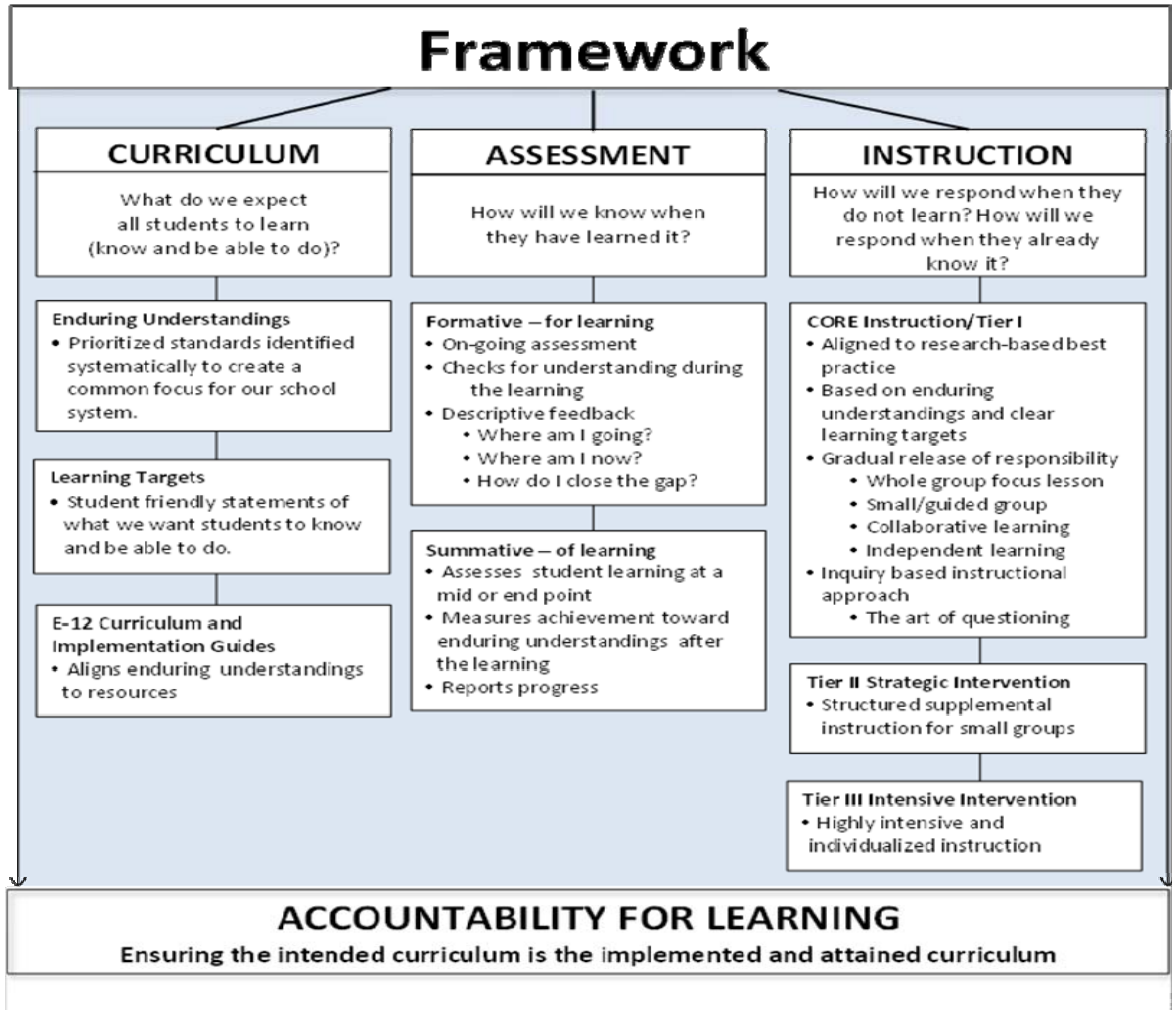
Framework

CURRICULUM

What do we expect all students to learn (know and be able to do)?

Enduring Understandings
• Prioritized standards identified systematically to create a common focus for our school system.

Learning Targets
• Student friendly statements of what we want students to know and be able to do.

E-12 Curriculum and Implementation Guides
• Aligns enduring understandings to resources

ASSESSMENT

How will we know when they have learned it?

Formative – for learning
• On-going assessment
• Checks for understanding during the learning
• Descriptive feedback
  • Where am I going?
  • Where am I now?
  • How do I close the gap?

Summative – of learning
• Assesses student learning at a mid or end point
• Measures achievement toward enduring understandings after the learning
• Reports progress

INSTRUCTION

How will we respond when they do not learn? How will we respond when they already know it?

CORE Instruction/Tier I
• Aligned to research-based best practice
• Based on enduring understandings and clear learning targets
• Gradual release of responsibility
  • Whole group focus lesson
  • Small/guided group
  • Collaborative learning
  • Independent learning
• Inquiry based instructional approach
  • The art of questioning

Tier II Strategic Intervention
• Structured supplemental instruction for small groups

Tier III Intensive Intervention
• Highly intensive and individualized instruction

ACCOUNTABILITY FOR LEARNING
Ensuring the intended curriculum is the implemented and attained curriculum